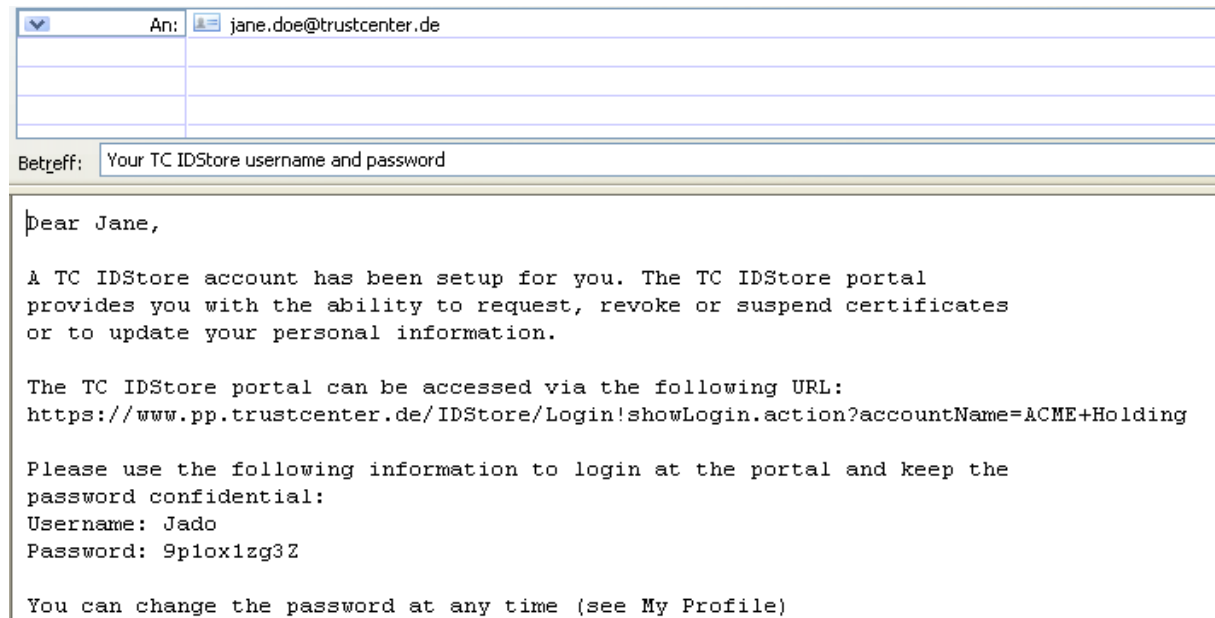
An: jane.doe@trustcenter.de

Betreff: Your TC IDStore username and password

Dear Jane,

A TC IDStore account has been setup for you. The TC IDStore portal provides you with the ability to request, revoke or suspend certificates or to update your personal information.

The TC IDStore portal can be accessed via the following URL: https://www.pp.trustcenter.de/IDStore/Login!showLogin.action?accountName=ACME+Holding

Please use the following information to login at the portal and keep the password confidential:
Username: Jado
Password: 9p1ox1zg3Z

You can change the password at any time (see My Profile)